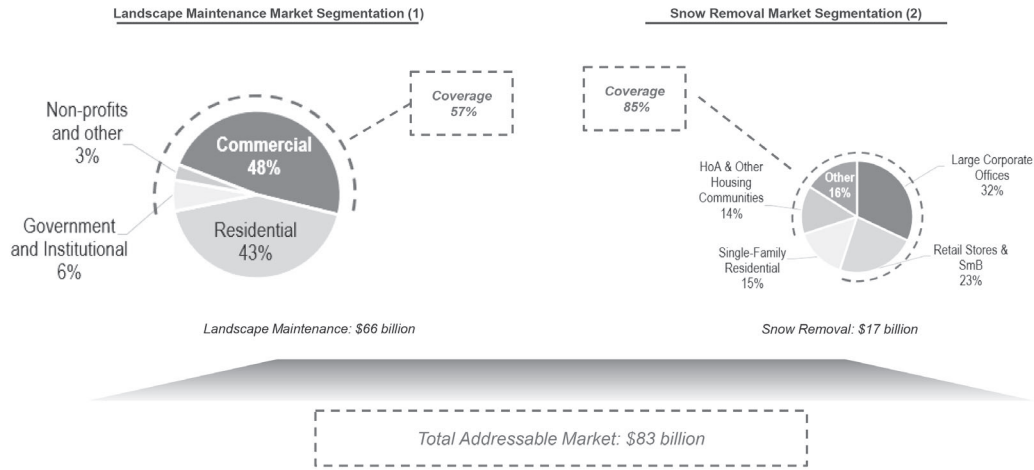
Landscape Maintenance Market Segmentation (1)

Coverage 57%

Non-profits and other 3%

Commercial 48%

Government and Institutional 6%

Residential 43%

Landscape Maintenance: $66 billion

Snow Removal Market Segmentation (2)

Coverage 85%

HoA & Other Housing Communities 14%

Other 16%

Large Corporate Offices 32%

Single-Family Residential 15%

Retail Stores & SmB 23%

Snow Removal: $17 billion

Total Addressable Market: $83 billion